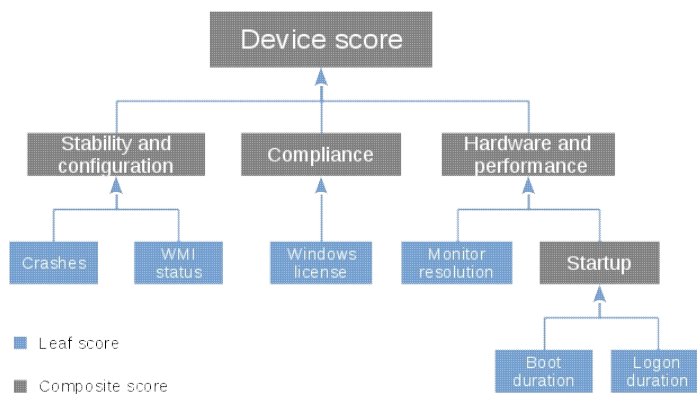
Device score

Stability and configuration

Compliance

Hardware and performance

Crashes

WMI status

Windows license

Monitor resolution

Startup

Boot duration

Logon duration

Leaf score

Composite score